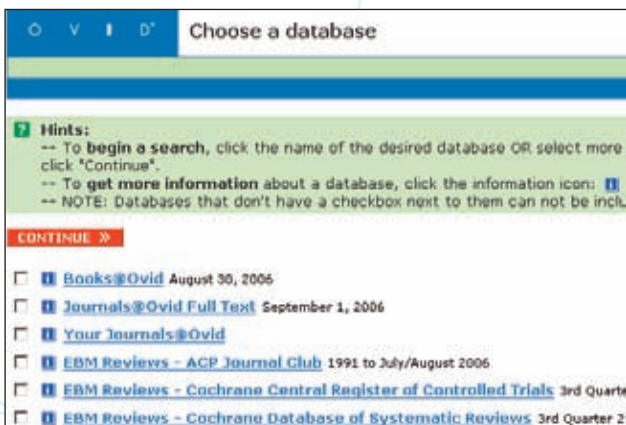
O V I D®

Choose a database

Hints:
-- To begin a search, click the name of the desired database OR select more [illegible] click "Continue".
-- To get more information about a database, click the information icon: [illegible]
-- NOTE: Databases that don't have a checkbox next to them can not be inclu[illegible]

CONTINUE »

Books@Ovid August 30, 2006
Journals@Ovid Full Text September 1, 2006
Your Journals@Ovid
EBM Reviews - ACP Journal Club 1991 to July/August 2006
EBM Reviews - Cochrane Central Register of Controlled Trials 3rd Quarte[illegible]
EBM Reviews - Cochrane Database of Systematic Reviews 3rd Quarter 2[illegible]